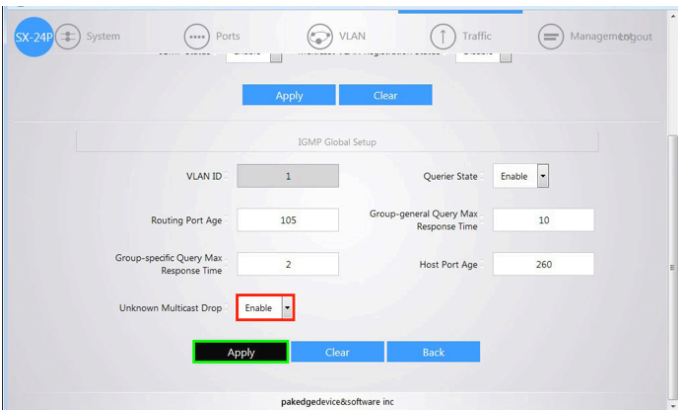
SX-24P System Ports VLAN Traffic Management Logout

Apply Clear

IGMP Global Setup

VLAN ID 1

Querier State Enable

Routing Port Age 105

Group-general Query Max Response Time 10

Group-specific Query Max Response Time 2

Host Port Age 260

Unknown Multicast Drop Enable

Apply Clear Back

pakedgedevice&software inc